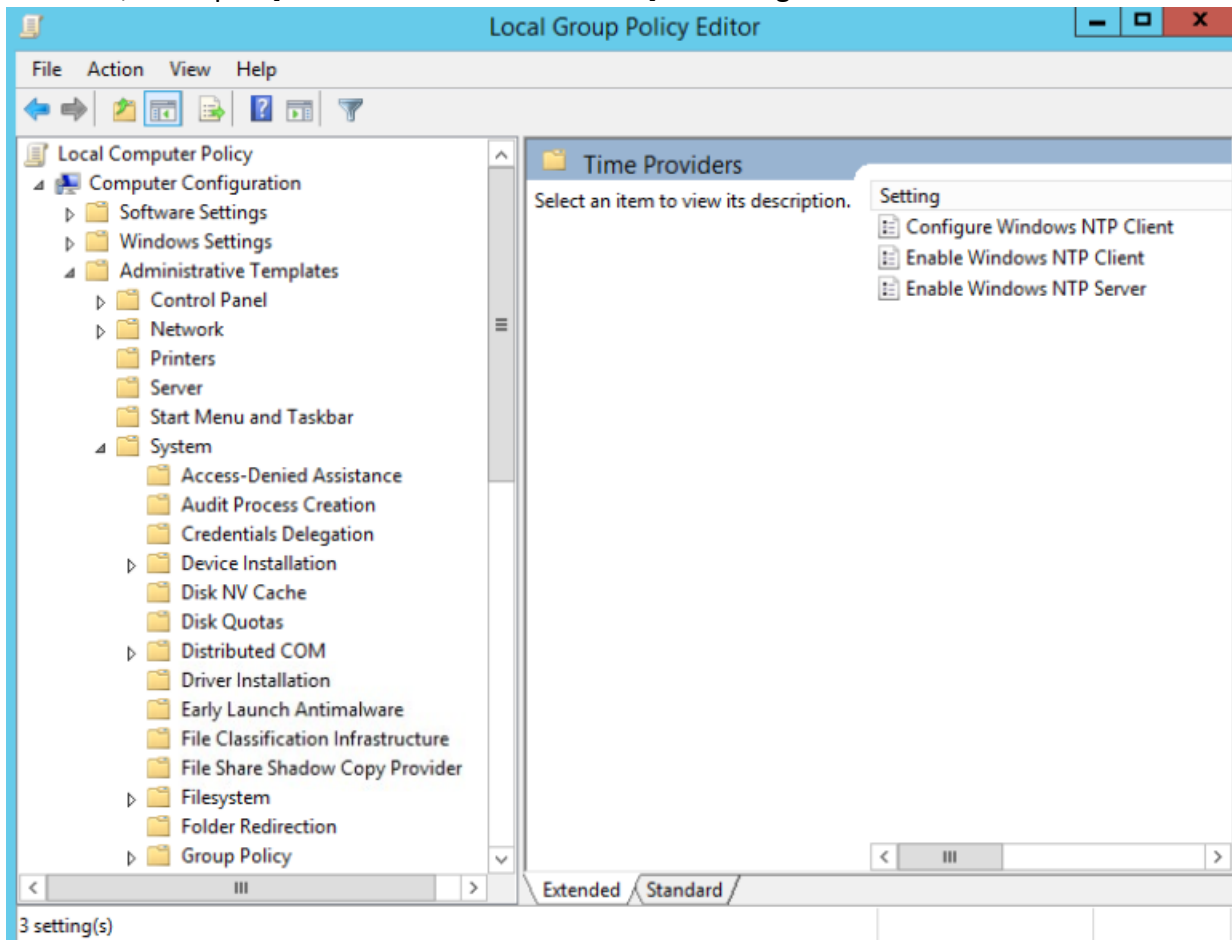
Local Group Policy Editor

File Action View Help

Local Computer Policy
Computer Configuration
Software Settings
Windows Settings
Administrative Templates
Control Panel
Network
Printers
Server
Start Menu and Taskbar
System
Access-Denied Assistance
Audit Process Creation
Credentials Delegation
Device Installation
Disk NV Cache
Disk Quotas
Distributed COM
Driver Installation
Early Launch Antimalware
File Classification Infrastructure
File Share Shadow Copy Provider
Filesystem
Folder Redirection
Group Policy

Time Providers

Select an item to view its description.

Setting
Configure Windows NTP Client
Enable Windows NTP Client
Enable Windows NTP Server

Extended Standard

3 setting(s)